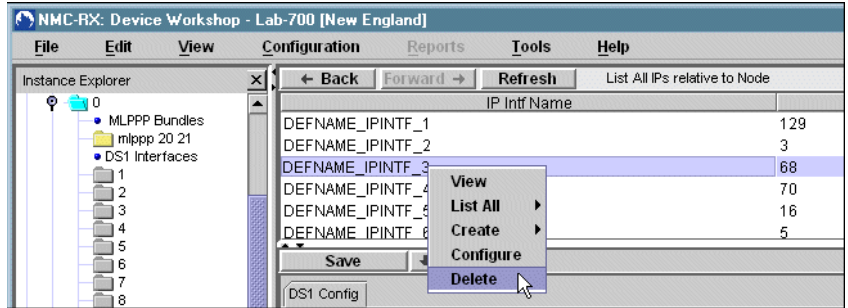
NMC-RX: Device Workshop - Lab-700 [New England]

File Edit View Configuration Reports Tools Help

Instance Explorer

0
MLPPP Bundles
mlppp 20 21
DS1 Interfaces
1
2
3
4
5
6
7
8

← Back Forward → Refresh List All IPs relative to Node

| IP Intf Name | |
|---|---|
| DEFNAME_IPINTF_1 | 129 |
| DEFNAME_IPINTF_2 | 3 |
| DEFNAME_IPINTF_3 | 68 |
| DEFNAME_IPINTF_4 | 70 |
| DEFNAME_IPINTF_5 | 16 |
| DEFNAME_IPINTF_6 | 5 |

View
List All
Create
Configure
Delete

Save

DS1 Config